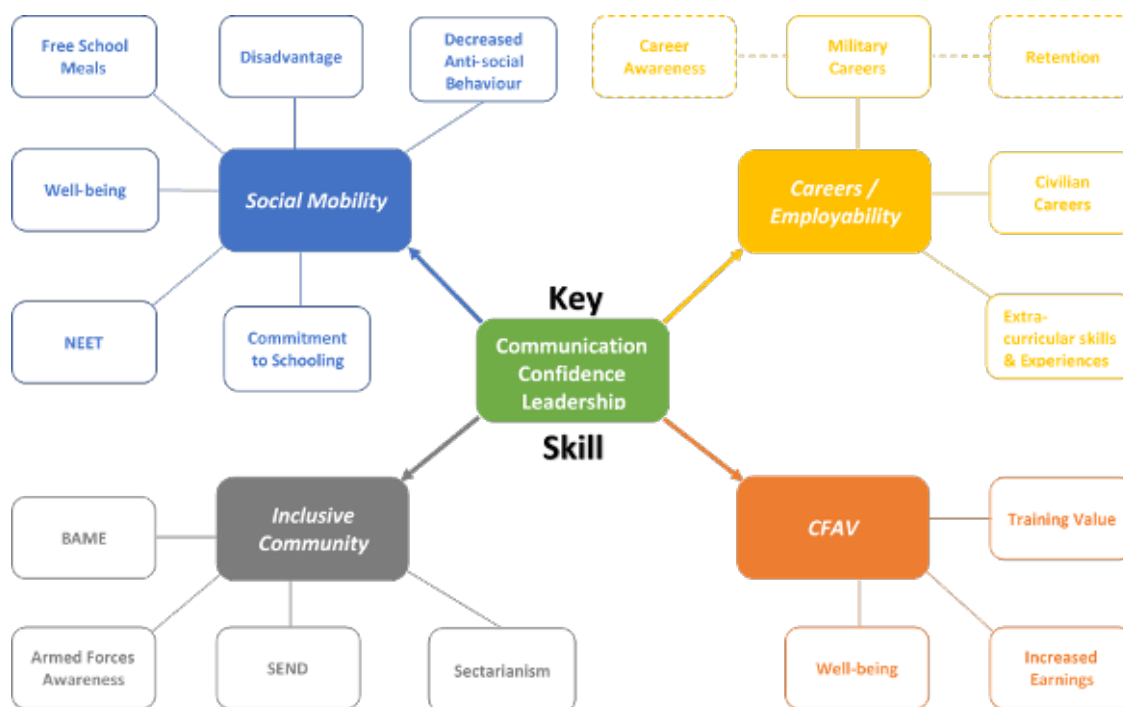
Free School Meals

Disadvantage

Decreased Anti-social Behaviour

Well-being

Social Mobility

NEET

Commitment to Schooling

Career Awareness

Military Careers

Retention

Careers / Employability

Civilian Careers

Extra-curricular skills & Experiences

Key

Communication Confidence Leadership

Skill

Inclusive Community

BAME

Armed Forces Awareness

SEND

Sectarianism

CFAV

Training Value

Well-being

Increased Earnings